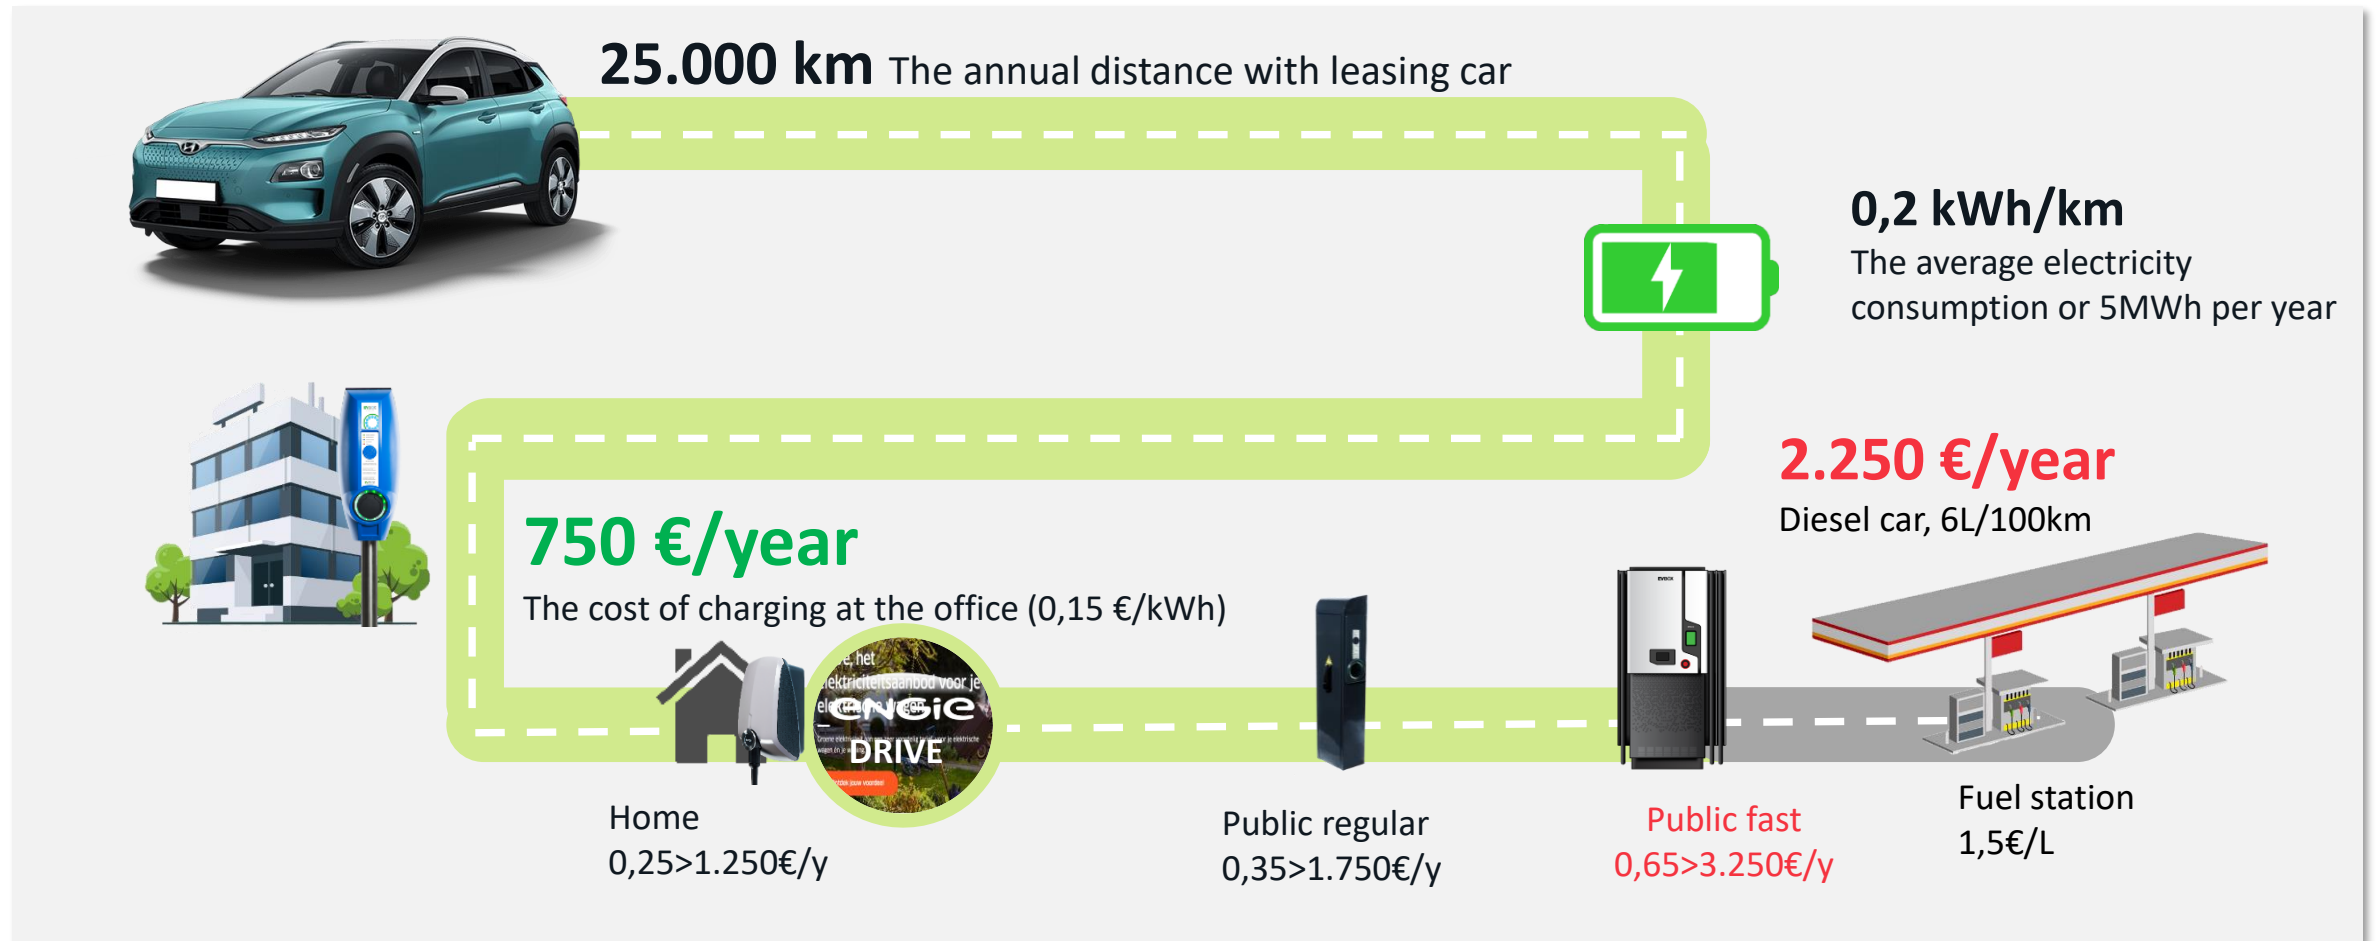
25.000 km The annual distance with leasing car

0,2 kWh/km
The average electricity consumption or 5MWh per year

2.250 €/year
Diesel car, 6L/100km

750 €/year
The cost of charging at the office (0,15 €/kWh)

e, het elektriciteitsaanbod voor je elektrische wagen
engie
DRIVE

Home
0,25>1.250€/y

Public regular
0,35>1.750€/y

Public fast
0,65>3.250€/y

Fuel station
1,5€/L